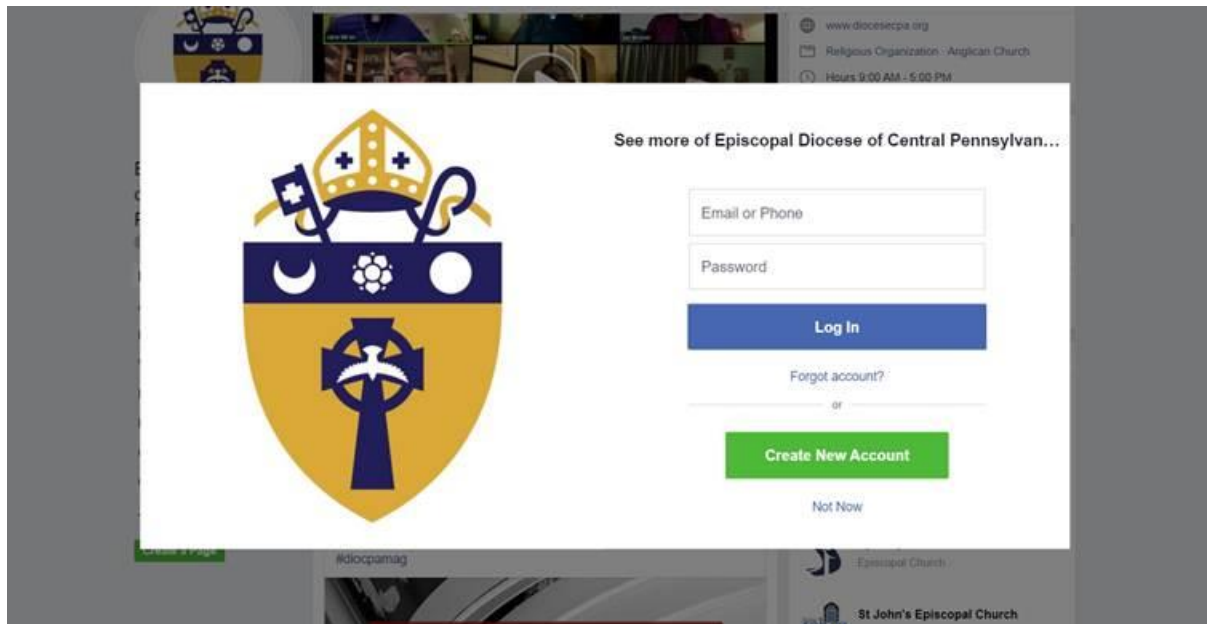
www.diocesecpa.org
Religious Organization · Anglican Church
Hours 9:00 AM - 5:00 PM

See more of Episcopal Diocese of Central Pennsylvan...

Email or Phone

Password

Log In

Forgot account?

or

Create New Account

Not Now

Create a Page

#diocpamag

Episcopal Church

St John's Episcopal Church